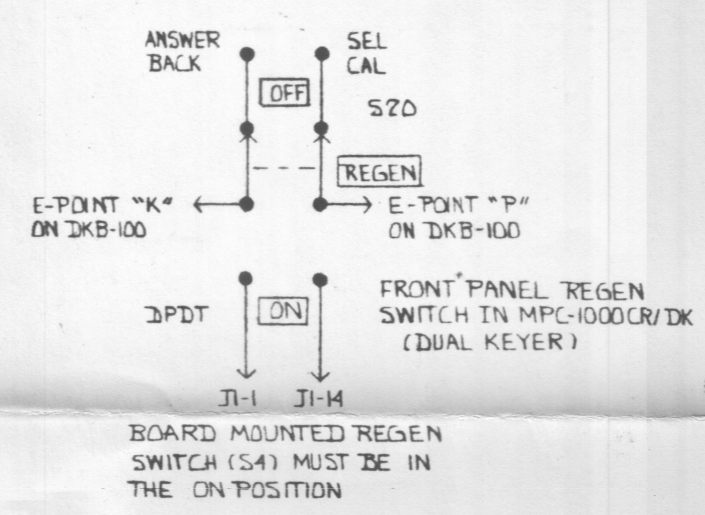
ANSWER BACK

SEL CAL

OFF

S20

REGEN

E-POINT "K" ON DKB-100

E-POINT "P" ON DKB-100

DPDT

ON

FRONT PANEL REGEN SWITCH IN MPC-1000CR/DK (DUAL KEYER)

J1-1

J1-14

BOARD MOUNTED REGEN SWITCH (S4) MUST BE IN THE ON POSITION